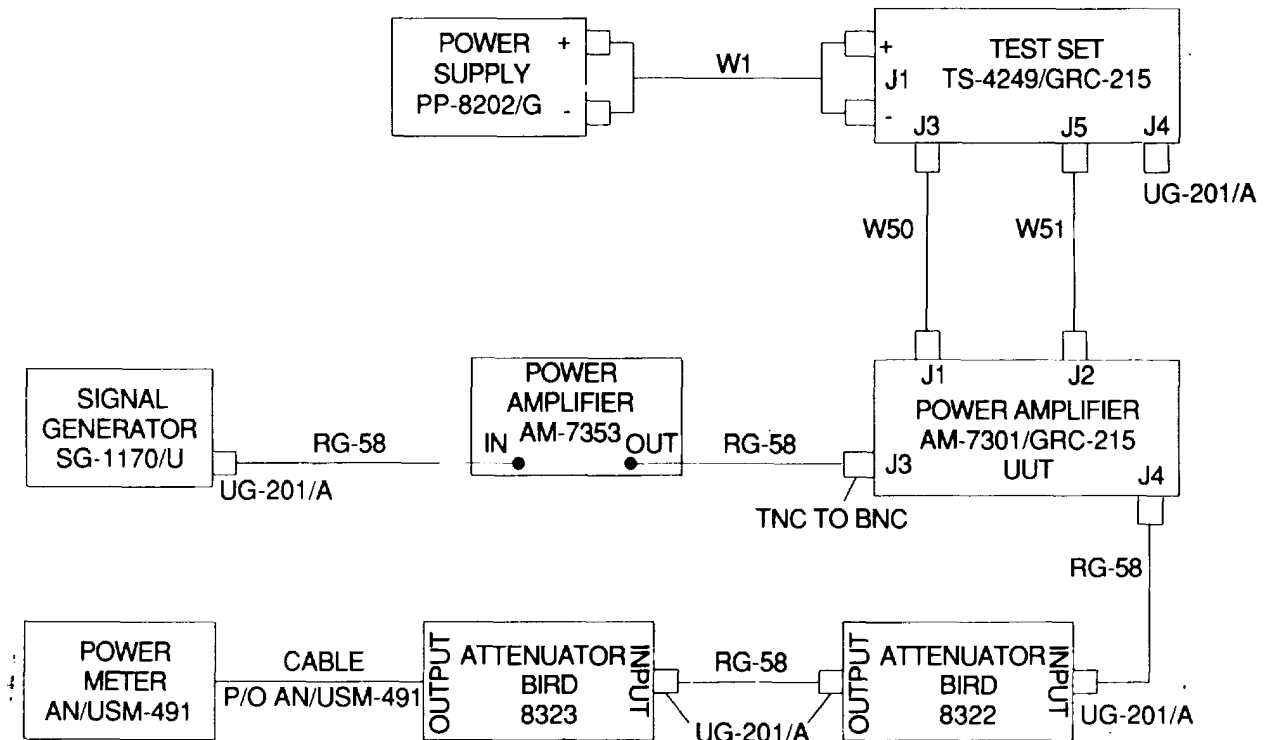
POWER SUPPLY PP-8202/G
+
-
W1
+
J1
-
TEST SET TS-4249/GRC-215
J3
J5
J4
UG-201/A
W50
W51
SIGNAL GENERATOR SG-1170/U
UG-201/A
RG-58
POWER AMPLIFIER AM-7353
IN
OUT
RG-58
J1
J2
POWER AMPLIFIER AM-7301/GRC-215 UUT
J3
J4
TNC TO BNC
RG-58
POWER METER AN/USM-491
CABLE P/O AN/USM-491
OUTPUT
ATTENUATOR BIRD 8323
INPUT
RG-58
UG-201/A
OUTPUT
ATTENUATOR BIRD 8322
INPUT
UG-201/A